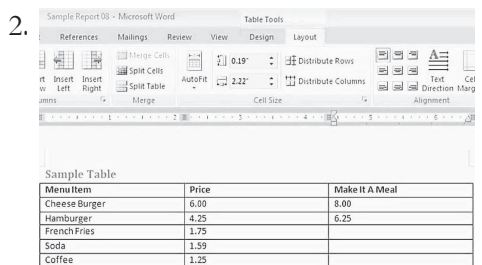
2.

Sample Report 08 - Microsoft Word

Table Tools

References Mailings Review View Design Layout

rt Insert Insert
w Left Right
umns

Merge Cells
Split Cells
Split Table
Merge

AutoFit

0.19"
2.22"

Distribute Rows
Distribute Columns

Cell Size

Text Direction

Ce
Marg

Alignment

Sample Table

| Menu Item | Price | Make It A Meal |
|---|---|---|
| Cheese Burger | 6.00 | 8.00 |
| Hamburger | 4.25 | 6.25 |
| French Fries | 1.75 | |
| Soda | 1.59 | |
| Coffee | 1.25 | |